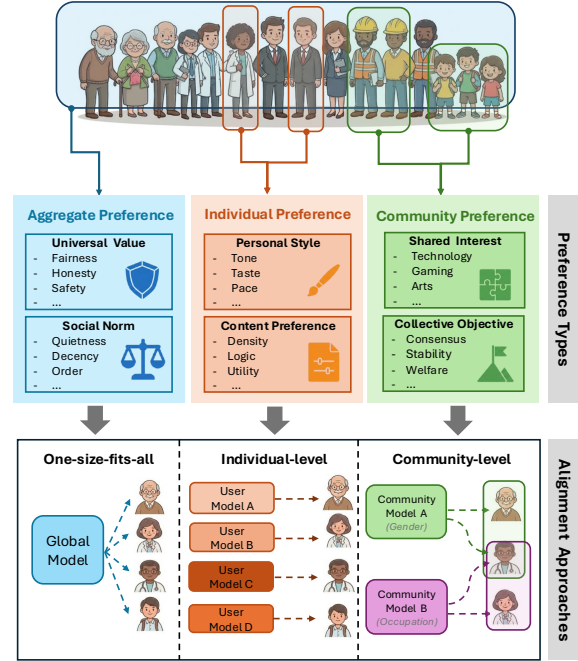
Aggregate Preference

Universal Value
- Fairness
- Honesty
- Safety
- ...

Social Norm
- Quietness
- Decency
- Order
- ...

Individual Preference

Personal Style
- Tone
- Taste
- Pace
- ...

Content Preference
- Density
- Logic
- Utility
- ...

Community Preference

Shared Interest
- Technology
- Gaming
- Arts
- ...

Collective Objective
- Consensus
- Stability
- Welfare
- ...

Preference Types

One-size-fits-all

Global Model

Individual-level

User Model A
User Model B
User Model C
User Model D

Community-level

Community Model A (Gender)
Community Model B (Occupation)

Alignment Approaches